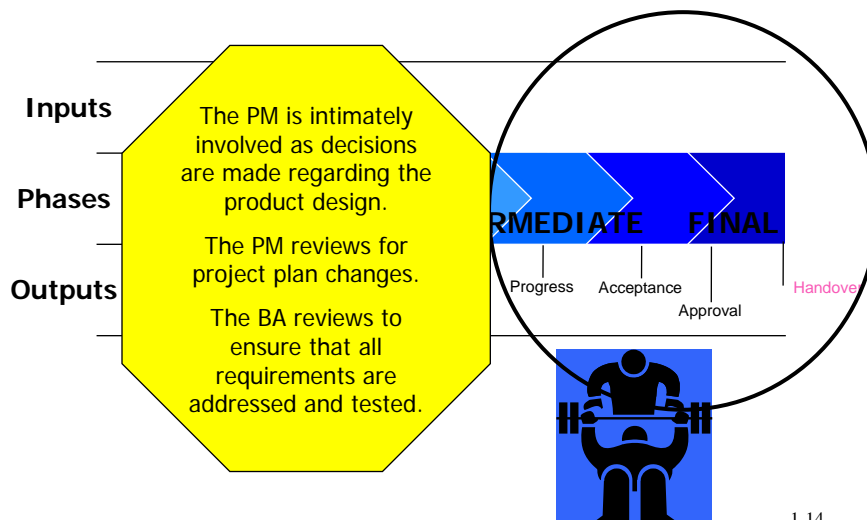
Inputs

Phases

Outputs

The PM is intimately involved as decisions are made regarding the product design.

The PM reviews for project plan changes.

The BA reviews to ensure that all requirements are addressed and tested.

RMEDIATE FINAL

Progress

Acceptance

Approval

Handove

1-14